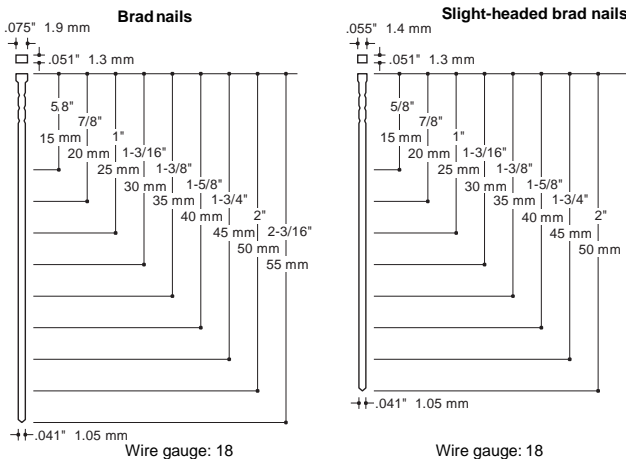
Brad nails

.075" 1.9 mm

.051" 1.3 mm

5.8"
15 mm
7/8"
20 mm
1"
25 mm
1-3/16"
30 mm
1-3/8"
35 mm
1-5/8"
40 mm
1-3/4"
45 mm
2"
50 mm
2-3/16"
55 mm

.041" 1.05 mm
Wire gauge: 18

Slight-headed brad nails

.055" 1.4 mm

.051" 1.3 mm

5/8"
15 mm
7/8"
20 mm
1"
25 mm
1-3/16"
30 mm
1-3/8"
35 mm
1-5/8"
40 mm
1-3/4"
45 mm
2"
50 mm

.041" 1.05 mm
Wire gauge: 18